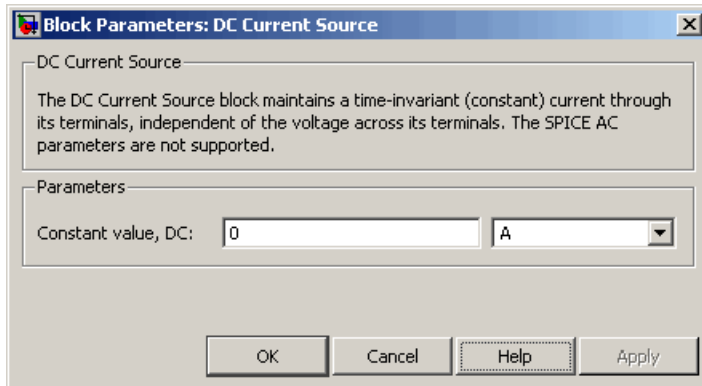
Block Parameters: DC Current Source

DC Current Source

The DC Current Source block maintains a time-invariant (constant) current through its terminals, independent of the voltage across its terminals. The SPICE AC parameters are not supported.

Parameters

Constant value, DC: 0 A

OK Cancel Help Apply